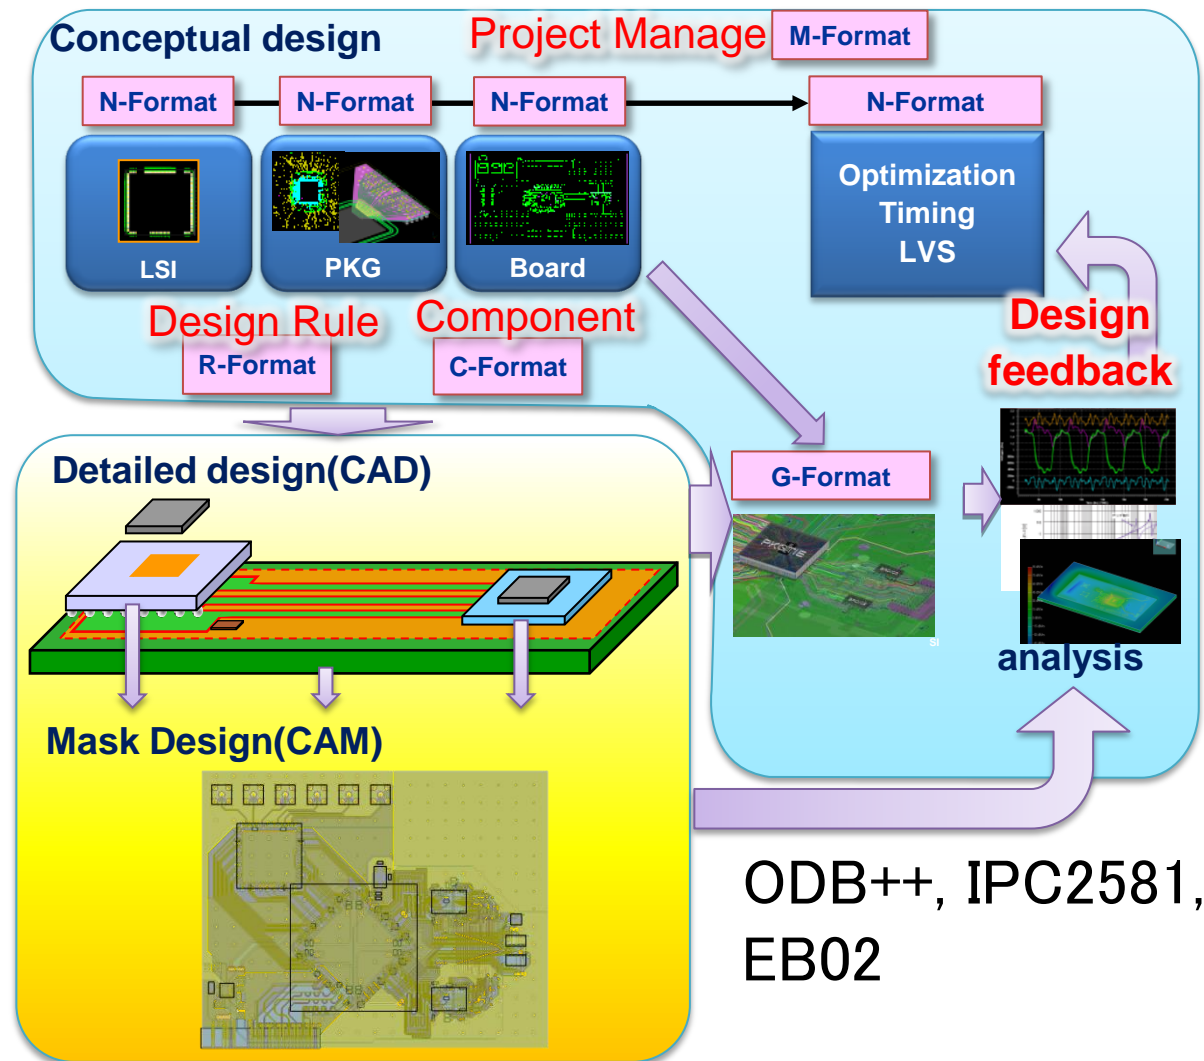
Conceptual design

Project Manage M-Format

N-Format N-Format N-Format N-Format

LSI PKG Board

Optimization
Timing
LVS

Design Rule
R-Format

Component
C-Format

Design feedback

Detailed design(CAD)

G-Format

analysis

Mask Design(CAM)

ODB++, IPC2581, EB02